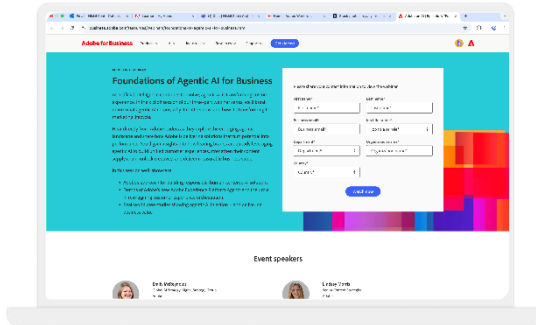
Adobe for Business

Foundations of Agentic AI for Business

Event speakers

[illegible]

Lindsey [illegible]

Enroll now

Country *

First name *

Last name *

Business email *

Job title *

Department *

Organization *

Country *